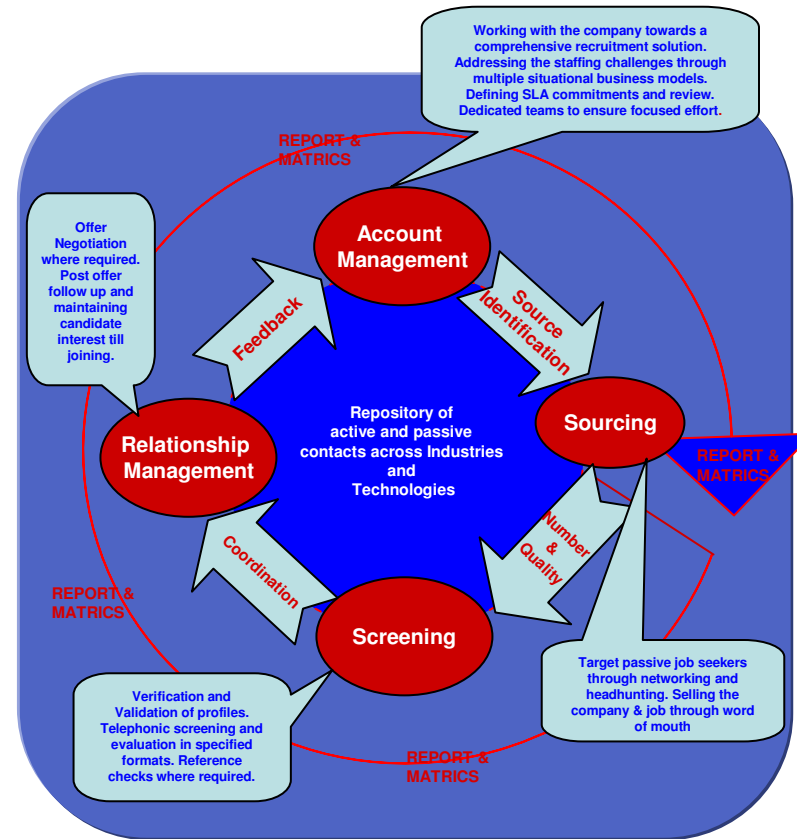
Working with the company towards a comprehensive recruitment solution. Addressing the staffing challenges through multiple situational business models. Defining SLA commitments and review. Dedicated teams to ensure focused effort.

REPORT & MATRICS

Offer Negotiation where required. Post offer follow up and maintaining candidate interest till joining.

Account Management

Feedback

Source Identification

Sourcing

REPORT & MATRICS

Repository of active and passive contacts across Industries and Technologies

Relationship Management

Coordination

Number & Quality

REPORT & MATRICS

Screening

Target passive job seekers through networking and headhunting. Selling the company & job through word of mouth

Verification and Validation of profiles. Telephonic screening and evaluation in specified formats. Reference checks where required.

REPORT & MATRICS